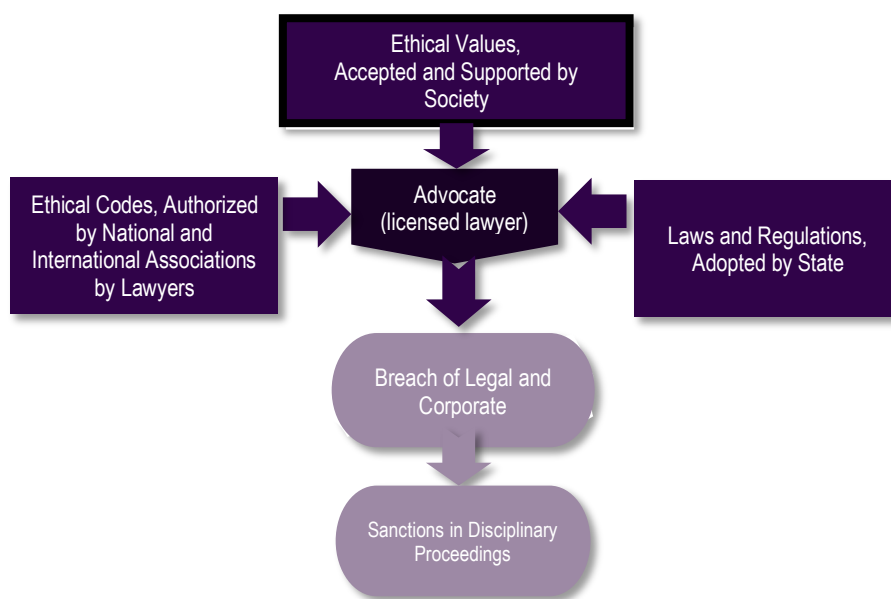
Ethical Values, Accepted and Supported by Society

Ethical Codes, Authorized by National and International Associations by Lawyers

Advocate (licensed lawyer)

Laws and Regulations, Adopted by State

Breach of Legal and Corporate

Sanctions in Disciplinary Proceedings